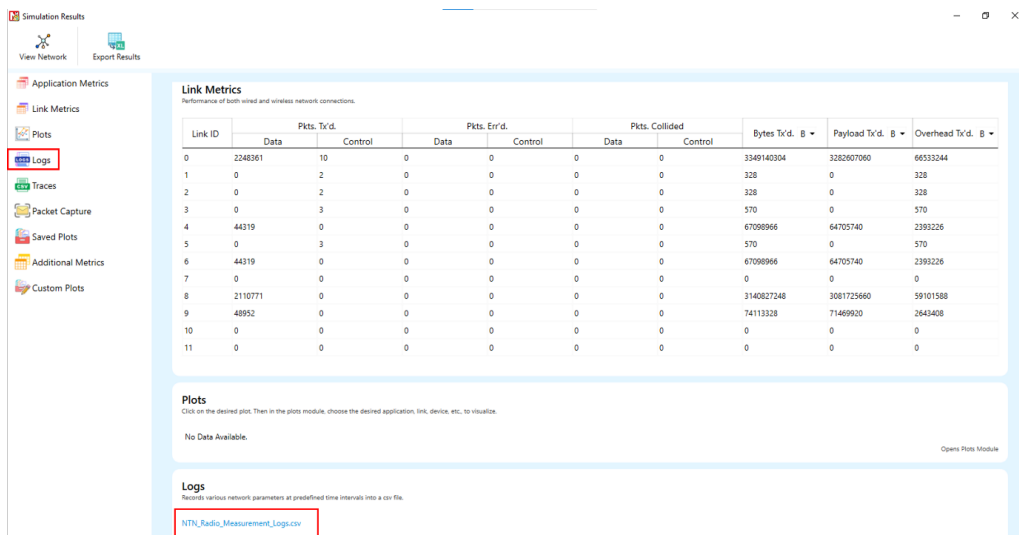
Simulation Results

View Network
Export Results

Application Metrics
Link Metrics
Plots
Logs
Traces
Packet Capture
Saved Plots
Additional Metrics
Custom Plots

Link Metrics
Performance of both wired and wireless network connections.

| Link ID | Pkts. Tx'd. Data | Pkts. Tx'd. Control | Pkts. Err'd. Data | Pkts. Err'd. Control | Pkts. Collided Data | Pkts. Collided Control | Bytes Tx'd. B | Payload Tx'd. B | Overhead Tx'd. B |
|---|---|---|---|---|---|---|---|---|---|
| 0 | 2248361 | 10 | 0 | 0 | 0 | 0 | 3349140304 | 3282607060 | 66533244 |
| 1 | 0 | 2 | 0 | 0 | 0 | 0 | 328 | 0 | 328 |
| 2 | 0 | 2 | 0 | 0 | 0 | 0 | 328 | 0 | 328 |
| 3 | 0 | 3 | 0 | 0 | 0 | 0 | 570 | 0 | 570 |
| 4 | 44319 | 0 | 0 | 0 | 0 | 0 | 67098966 | 64705740 | 2393226 |
| 5 | 0 | 3 | 0 | 0 | 0 | 0 | 570 | 0 | 570 |
| 6 | 44319 | 0 | 0 | 0 | 0 | 0 | 67098966 | 64705740 | 2393226 |
| 7 | 0 | 0 | 0 | 0 | 0 | 0 | 0 | 0 | 0 |
| 8 | 2110771 | 0 | 0 | 0 | 0 | 0 | 3140827248 | 3081725660 | 59101588 |
| 9 | 48952 | 0 | 0 | 0 | 0 | 0 | 74113328 | 71469920 | 2643408 |
| 10 | 0 | 0 | 0 | 0 | 0 | 0 | 0 | 0 | 0 |
| 11 | 0 | 0 | 0 | 0 | 0 | 0 | 0 | 0 | 0 |

Plots
Click on the desired plot. Then in the plots module, choose the desired application, link, device, etc., to visualize.

No Data Available.

Opens Plots Module

Logs
Records various network parameters at predefined time intervals into a csv file.

NTN_Radio_Measurement_Logs.csv